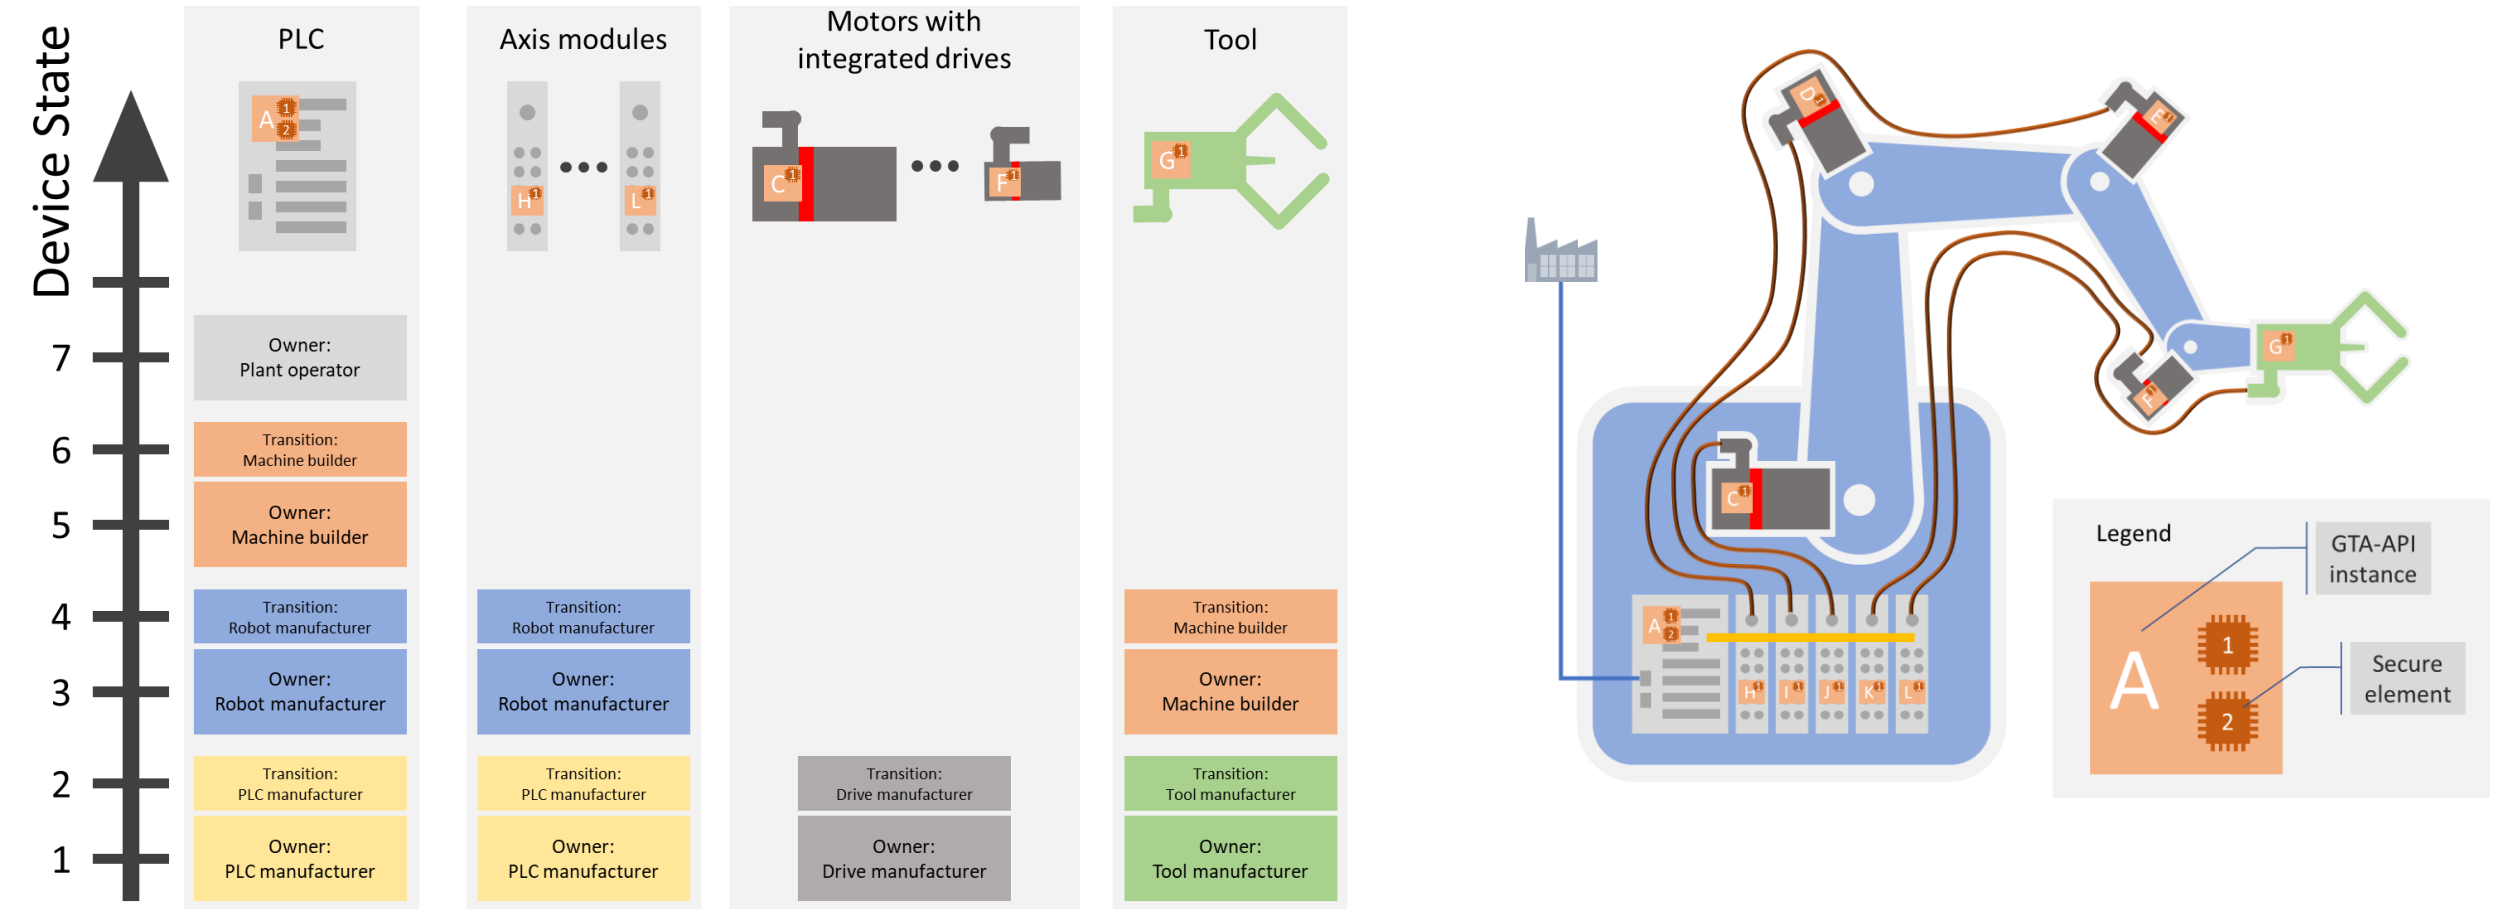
Device State

7
6
5
4
3
2
1

PLC

A 1 2

Owner:
Plant operator

Transition:
Machine builder

Owner:
Machine builder

Transition:
Robot manufacturer

Owner:
Robot manufacturer

Transition:
PLC manufacturer

Owner:
PLC manufacturer

Axis modules

H 1 L 1

Transition:
Robot manufacturer

Owner:
Robot manufacturer

Transition:
PLC manufacturer

Owner:
PLC manufacturer

Motors with integrated drives

C 1 F 1

Transition:
Drive manufacturer

Owner:
Drive manufacturer

Tool

G 1

Transition:
Machine builder

Owner:
Machine builder

Transition:
Tool manufacturer

Owner:
Tool manufacturer

D E F G C A 1 2 H I J K L

Legend

GTA-API instance

A 1 2

Secure element